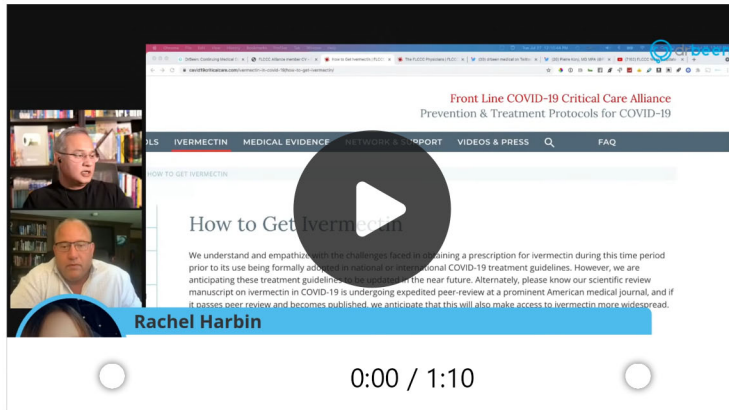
Front Line COVID-19 Critical Care Alliance
Prevention & Treatment Protocols for COVID-19

OLS IVERMECTIN MEDICAL EVIDENCE NETWORK & SUPPORT VIDEOS & PRESS FAQ

HOW TO GET IVERMECTIN

How to Get Ivermectin

We understand and empathize with the challenges faced in obtaining a prescription for ivermectin during this time period prior to its use being formally adopted in national or international COVID-19 treatment guidelines. However, we are anticipating these treatment guidelines to be updated in the near future. Alternately, please know our scientific review manuscript on ivermectin in COVID-19 is undergoing expedited peer-review at a prominent American medical journal, and if it passes peer review and becomes published, we anticipate that this will also make access to ivermectin more widespread.

Rachel Harbin

0:00 / 1:10